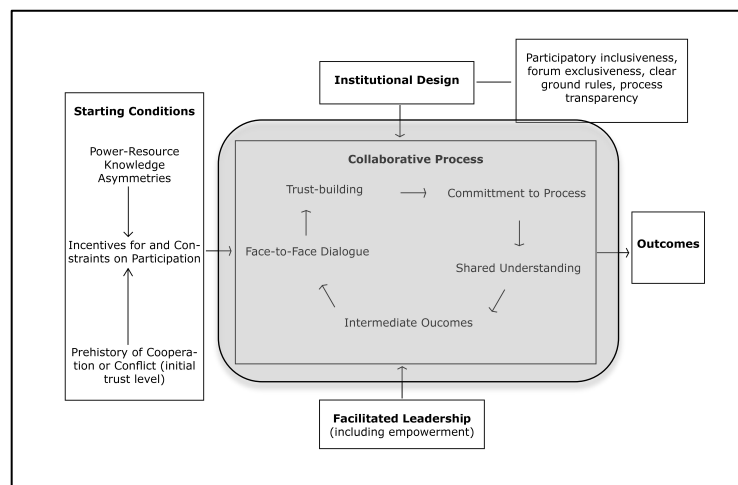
Institutional Design

Participatory inclusiveness, forum exclusiveness, clear ground rules, process transparency

Starting Conditions

Power-Resource Knowledge Asymmetries

Incentives for and Constraints on Participation

Prehistory of Cooperation or Conflict (initial trust level)

Collaborative Process

Trust-building

Committment to Process

Face-to-Face Dialogue

Shared Understanding

Intermediate Oucomes

Outcomes

Facilitated Leadership (including empowerment)